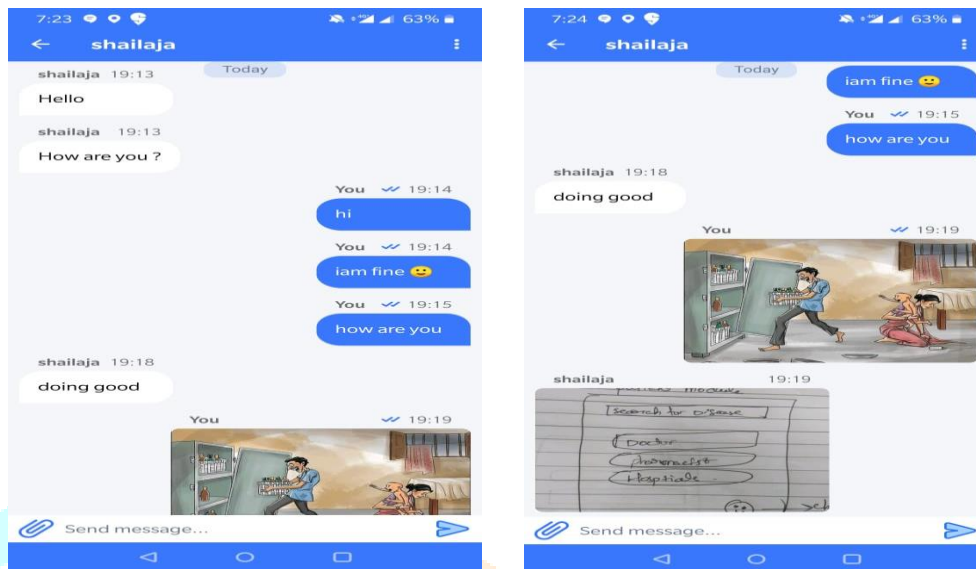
7:23 63%
← shailaja
Today
shailaja 19:13
Hello
shailaja 19:13
How are you ?
You 19:14
hi
You 19:14
iam fine 🙂
You 19:15
how are you
shailaja 19:18
doing good
You 19:19
Send message...

7:24 63%
← shailaja
Today
iam fine 🙂
You 19:15
how are you
shailaja 19:18
doing good
You 19:19
shailaja 19:19
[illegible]
search for disease
Doctor
Pharmacist
Hospitals
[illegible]
Send message...